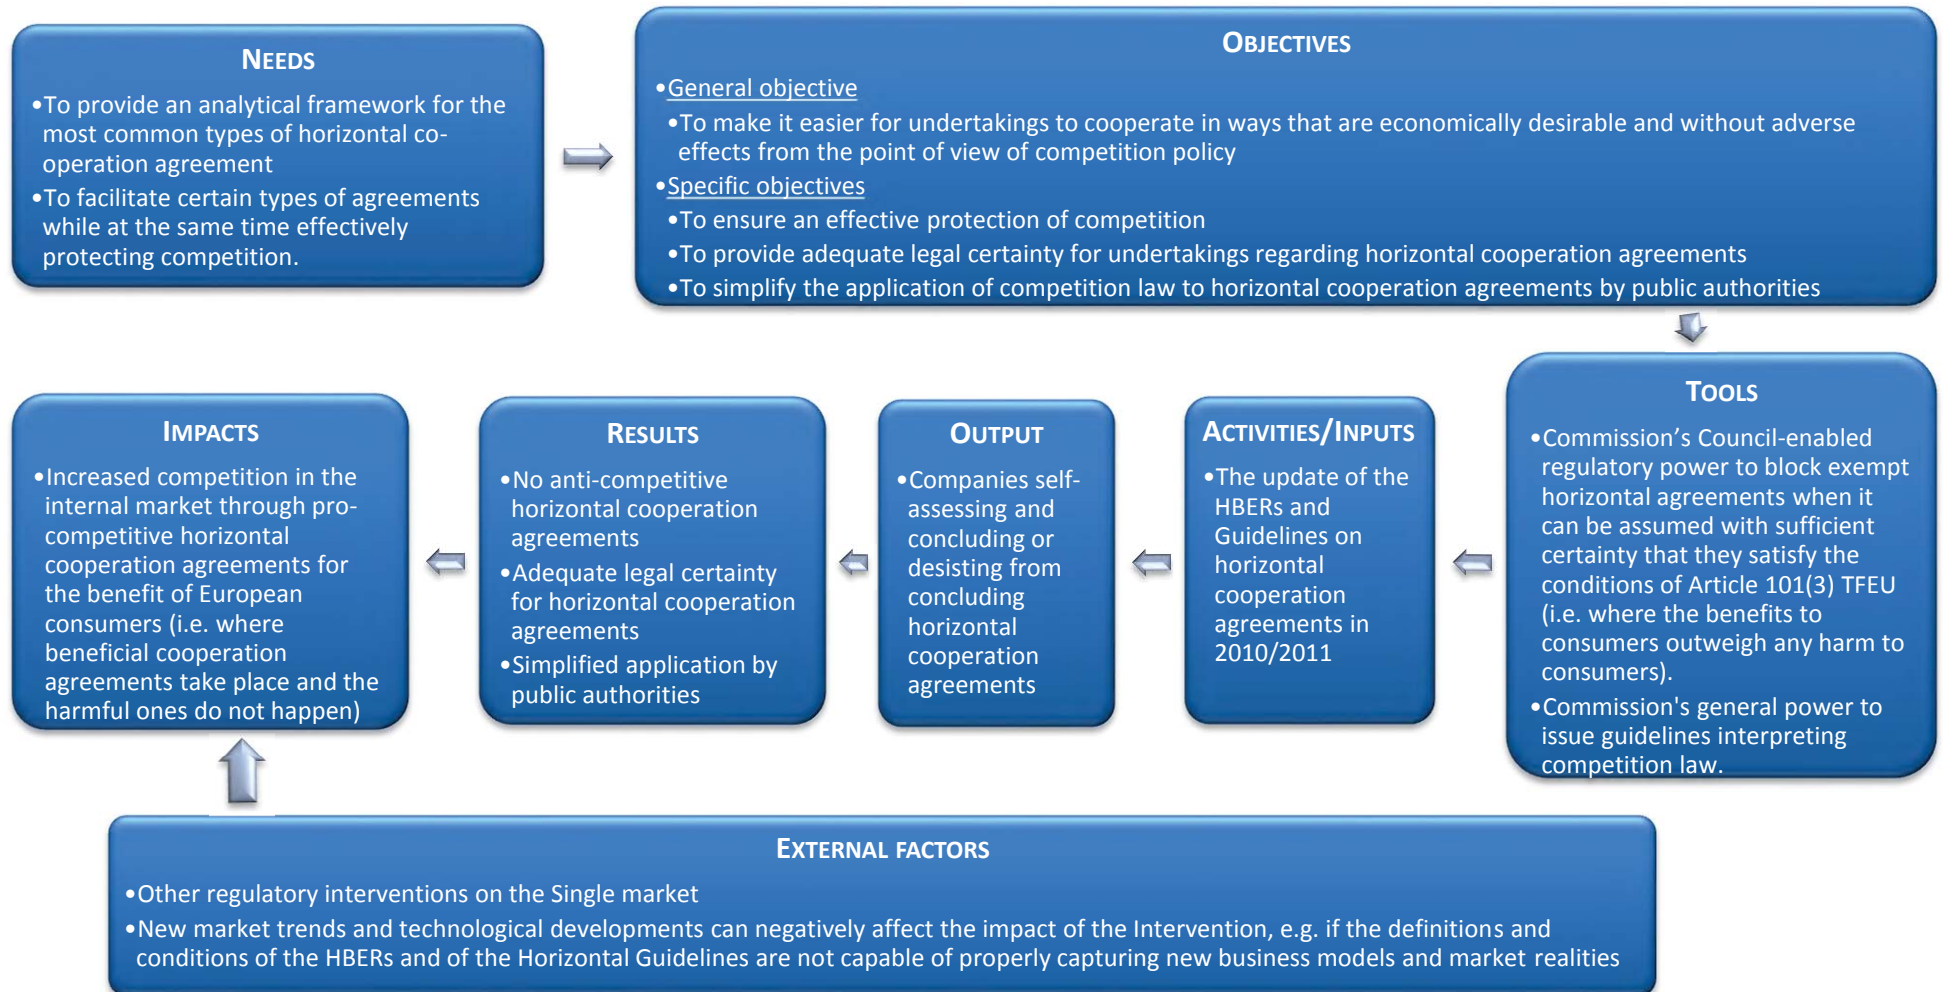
NEEDS

•To provide an analytical framework for the most common types of horizontal co-operation agreement

•To facilitate certain types of agreements while at the same time effectively protecting competition.

OBJECTIVES

•General objective

•To make it easier for undertakings to cooperate in ways that are economically desirable and without adverse effects from the point of view of competition policy

•Specific objectives

•To ensure an effective protection of competition

•To provide adequate legal certainty for undertakings regarding horizontal cooperation agreements

•To simplify the application of competition law to horizontal cooperation agreements by public authorities

TOOLS

•Commission's Council-enabled regulatory power to block exempt horizontal agreements when it can be assumed with sufficient certainty that they satisfy the conditions of Article 101(3) TFEU (i.e. where the benefits to consumers outweigh any harm to consumers).

•Commission's general power to issue guidelines interpreting competition law.

ACTIVITIES/INPUTS

•The update of the HBERs and Guidelines on horizontal cooperation agreements in 2010/2011

OUTPUT

•Companies self-assessing and concluding or desisting from concluding horizontal cooperation agreements

RESULTS

•No anti-competitive horizontal cooperation agreements

•Adequate legal certainty for horizontal cooperation agreements

•Simplified application by public authorities

IMPACTS

•Increased competition in the internal market through pro-competitive horizontal cooperation agreements for the benefit of European consumers (i.e. where beneficial cooperation agreements take place and the harmful ones do not happen)

EXTERNAL FACTORS

•Other regulatory interventions on the Single market

•New market trends and technological developments can negatively affect the impact of the Intervention, e.g. if the definitions and conditions of the HBERs and of the Horizontal Guidelines are not capable of properly capturing new business models and market realities